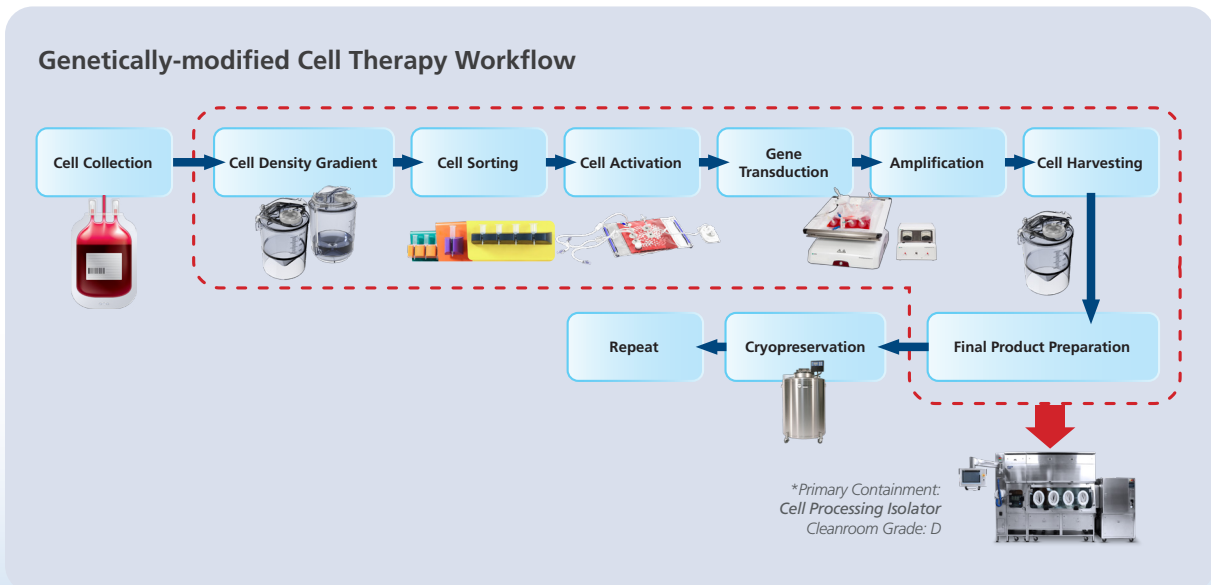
Genetically-modified Cell Therapy Workflow

Cell Collection

Cell Density Gradient

Cell Sorting

Cell Activation

Gene Transduction

Amplification

Cell Harvesting

Final Product Preparation

Cryopreservation

Repeat

*Primary Containment:
Cell Processing Isolator
Cleanroom Grade: D